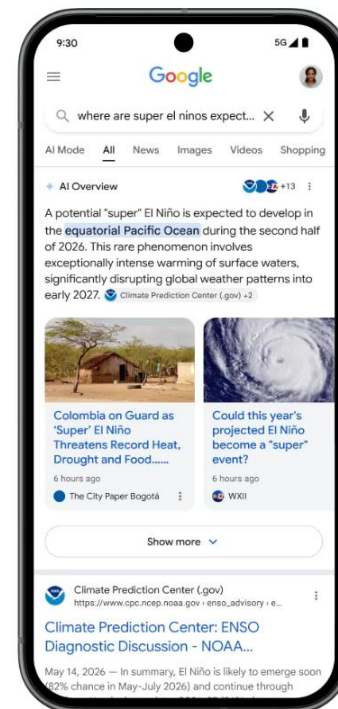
9:30

5G

Google

where are super el ninos expect... ×

AI Mode All News Images Videos Shopping

AI Overview

+13

A potential "super" El Niño is expected to develop in the equatorial Pacific Ocean during the second half of 2026. This rare phenomenon involves exceptionally intense warming of surface waters, significantly disrupting global weather patterns into early 2027. Climate Prediction Center (.gov) +2

Colombia on Guard as 'Super' El Niño Threatens Record Heat, Drought and Food......

6 hours ago

The City Paper Bogotá

Could this year's projected El Niño become a "super" event?

6 hours ago

WXII

Show more

Climate Prediction Center (.gov)
https://www.cpc.ncep.noaa.gov › enso_advisory › e...

Climate Prediction Center: ENSO Diagnostic Discussion - NOAA...

May 14, 2026 — In summary, El Niño is likely to emerge soon (82% chance in May-July 2026) and continue through